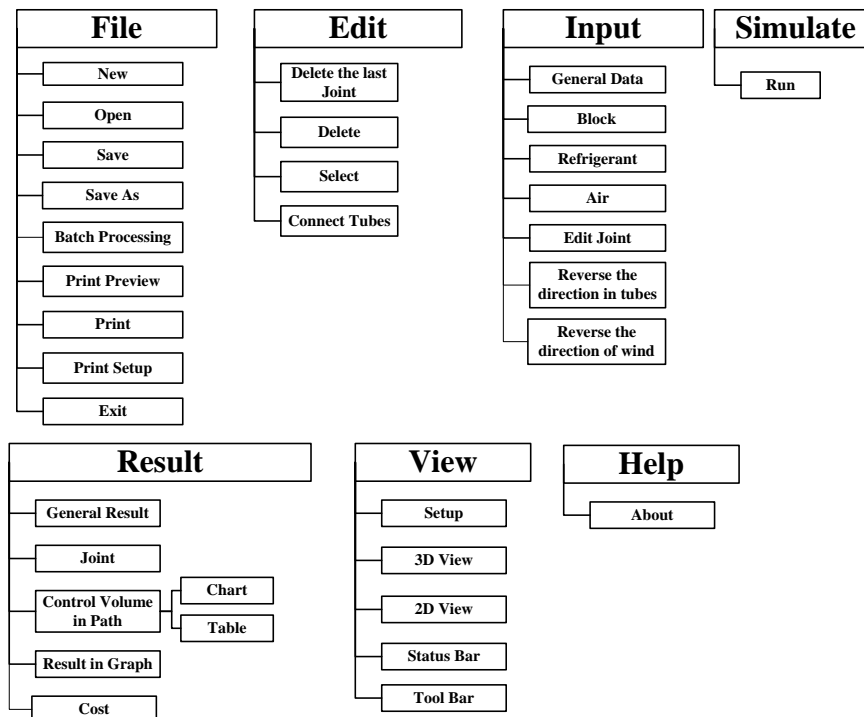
File
New
Open
Save
Save As
Batch Processing
Print Preview
Print
Print Setup
Exit

Edit
Delete the last Joint
Delete
Select
Connect Tubes

Input
General Data
Block
Refrigerant
Air
Edit Joint
Reverse the direction in tubes
Reverse the direction of wind

Simulate
Run

Result
General Result
Joint
Control Volume in Path
Chart
Table
Result in Graph
Cost

View
Setup
3D View
2D View
Status Bar
Tool Bar

Help
About